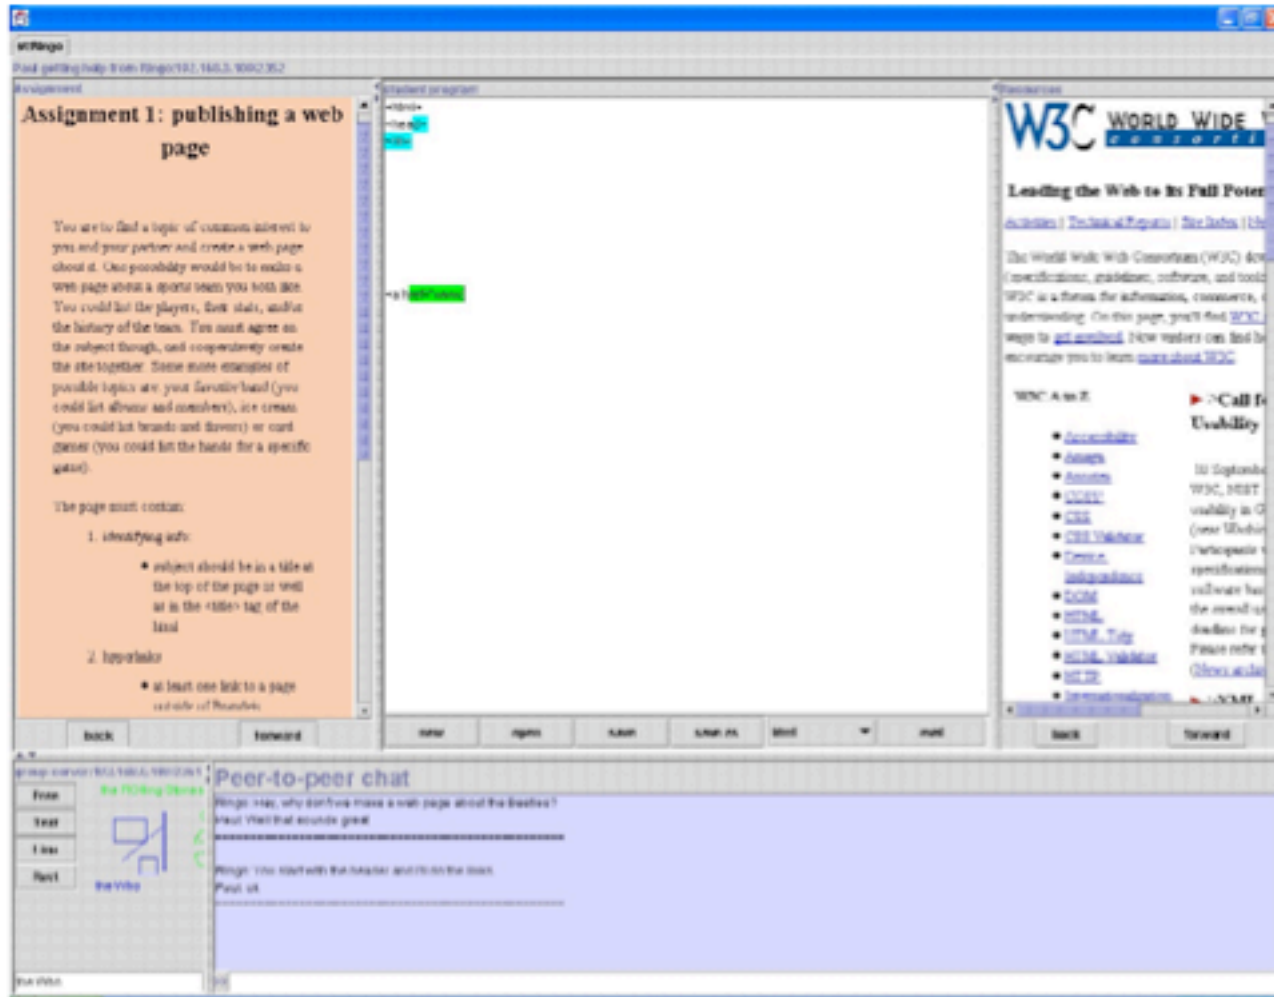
Assignment 1: publishing a web page

You are to find a topic of common interest to you and your partner and create a web page about it. One possibility would be to make a web page about a sports team you both like. You could list the players, their stats, and/or the history of the team. You must agree on the subject though, and cooperatively create the site together. Some more examples of possible topics are your favorite band (you could list albums and members), ice cream (you could list brands and flavors) or card games (you could list the hands for a specific game).

The page must contain:

1. identifying info:

• subject should be in a title at the top of the page as well as in the <title> tag of the html

2. hyperlinks

• at least one link to a page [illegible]

back forward

<html>
<head>
<title>

</html>

new open save save as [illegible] run

W3C WORLD WIDE

Leading the Web to Its Full Poten

Activities | Technical Reports | Site Index | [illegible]

The World Wide Web Consortium (W3C) dev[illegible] (specifications, guidelines, software, and tools) W3C is a forum for information, commerce, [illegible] understanding. On this page, you'll find W3C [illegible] ways to get involved. New visitors can find he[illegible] encourage you to learn more about W3C.

W3C A to Z

• Accessibility
• Amaya
• Annotea
• CC/PP
• CSS
• CSS Validator
• Device Independence
• DOM
• HTML
• HTML Tidy
• HTML Validator
• HTTP
• Internationalization

Call f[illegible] Usability

back forward

Peer-to-peer chat

Ringo: Hey, why don't we make a web page about the Beatles?
Paul: Well that sounds great
Ringo: You start with the header and I'll do the body
Paul: ok